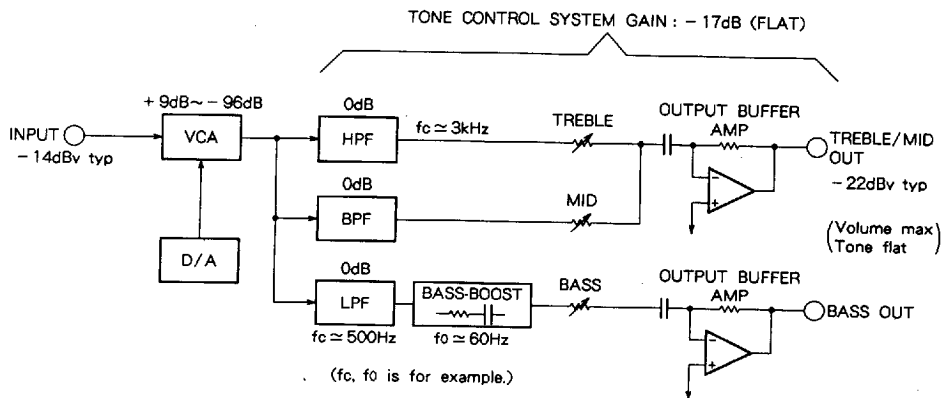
TONE CONTROL SYSTEM GAIN : − 17dB (FLAT)

+ 9dB ~ − 96dB

INPUT
− 14dBv typ

VCA

D/A

0dB
HPF

$fc \simeq 3kHz$

TREBLE

0dB
BPF

MID

0dB
LPF

$fc \simeq 500Hz$

BASS-BOOST

$f0 \simeq 60Hz$

BASS

OUTPUT BUFFER
AMP

TREBLE/MID
OUT
− 22dBv typ

(Volume max
Tone flat)

OUTPUT BUFFER
AMP

BASS OUT

(fc, f0 is for example.)